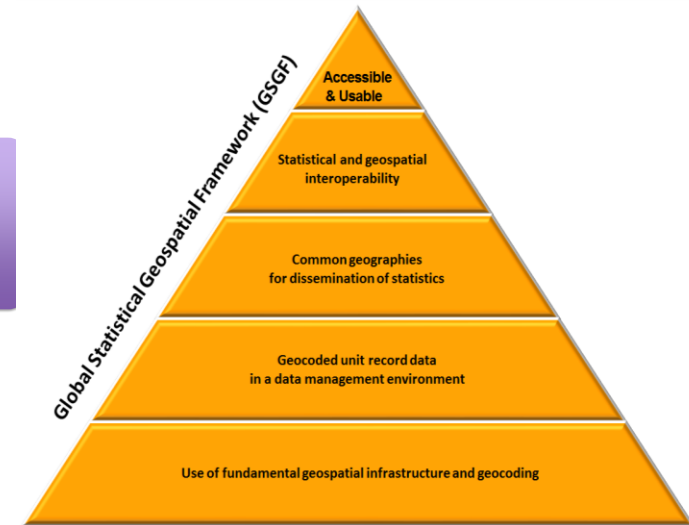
Global Statistical Geospatial Framework (GSGF)

Accessible & Usable

Statistical and geospatial interoperability

Common geographies for dissemination of statistics

Geocoded unit record data in a data management environment

Use of fundamental geospatial infrastructure and geocoding